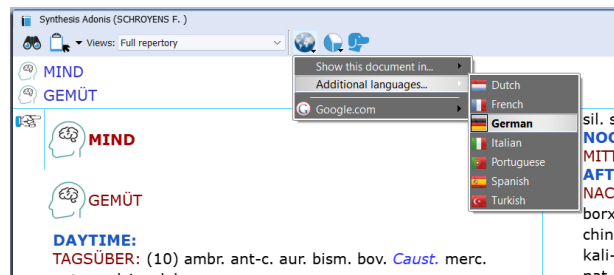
Synthesis Adonis (SCHROYENS F. )

Views: Full repertory

Show this document in...

Additional languages...

Google.com

Dutch

French

German

Italian

Portuguese

Spanish

Turkish

MIND

GEMÜT

MIND

GEMÜT

DAYTIME:

TAGSÜBER: (10) ambr. ant-c. aur. bism. bov. *Caust.* merc.

sil. s

NOO

MITT

AFT

NAC

borx

chin

kali-

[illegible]